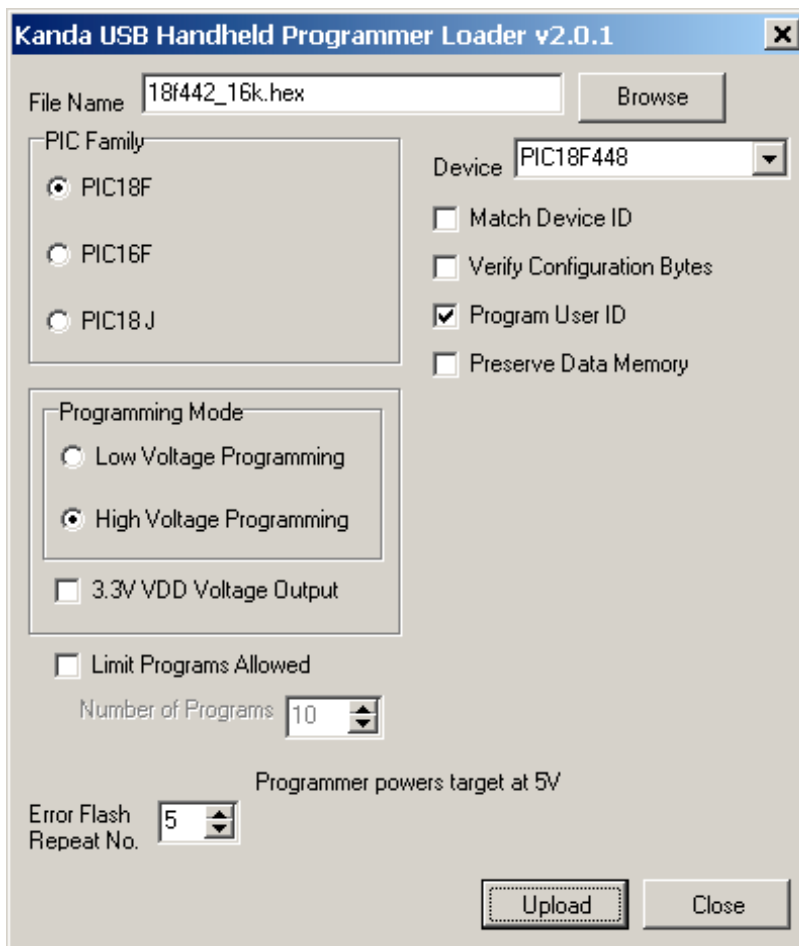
Kanda USB Handheld Programmer Loader v2.0.1

File Name 18f442_16k.hex

Browse

PIC Family

PIC18F

PIC16F

PIC18 J

Device PIC18F448

Match Device ID

Verify Configuration Bytes

Program User ID

Preserve Data Memory

Programming Mode

Low Voltage Programming

High Voltage Programming

3.3V VDD Voltage Output

Limit Programs Allowed

Number of Programs 10

Programmer powers target at 5V

Error Flash Repeat No. 5

Upload

Close